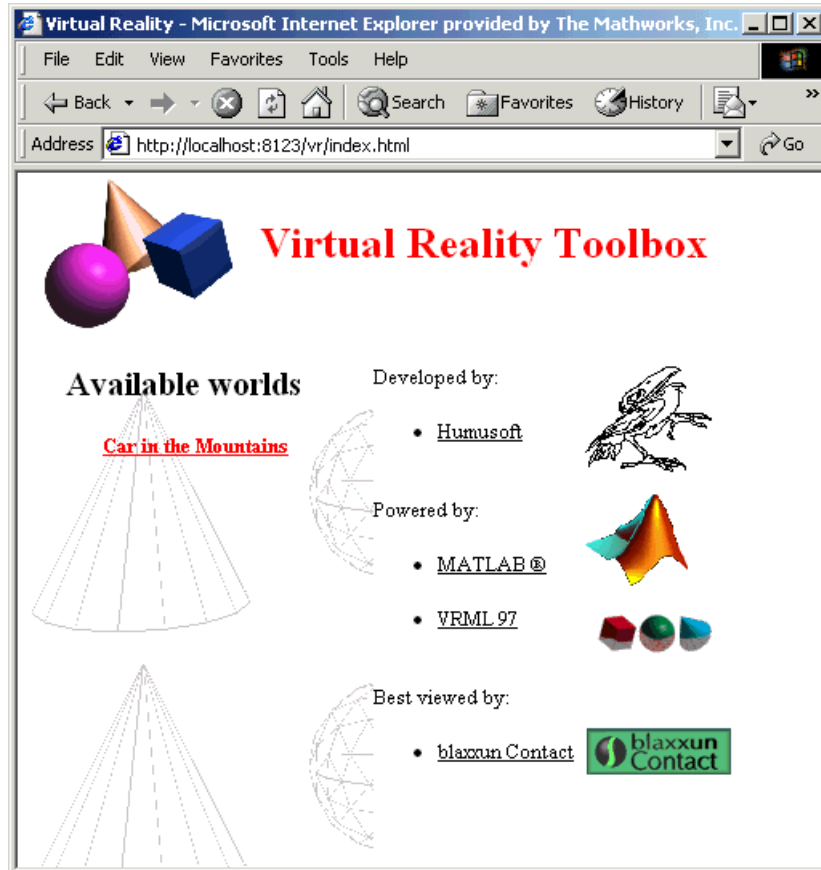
Virtual Reality - Microsoft Internet Explorer provided by The Mathworks, Inc.

File Edit View Favorites Tools Help

Back Search Favorites History

Address http://localhost:8123/vr/index.html Go

Virtual Reality Toolbox

Available worlds

Car in the Mountains

Developed by:

- Humusoft

Powered by:

- MATLAB ®
- VRML 97

Best viewed by:

- blaxxun Contact

blaxxun Contact